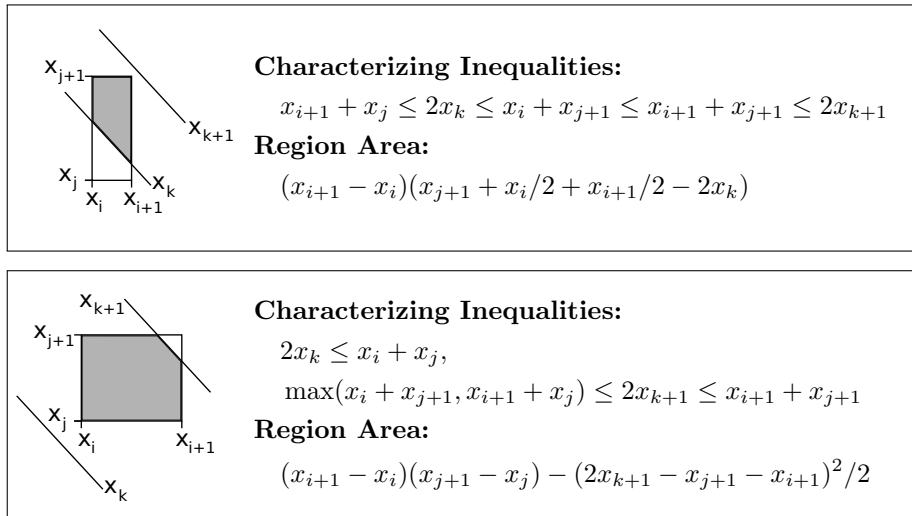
$x_{j+1}$ $x_{k+1}$ $x_j$ $x_i$ $x_{i+1}$ $x_k$

**Characterizing Inequalities:**

$x_{i+1} + x_j \leq 2x_k \leq x_i + x_{j+1} \leq x_{i+1} + x_{j+1} \leq 2x_{k+1}$

**Region Area:**

$(x_{i+1} - x_i)(x_{j+1} + x_i/2 + x_{i+1}/2 - 2x_k)$

$x_{k+1}$ $x_{j+1}$ $x_j$ $x_i$ $x_{i+1}$ $x_k$

**Characterizing Inequalities:**

$2x_k \leq x_i + x_j$,

$\max(x_i + x_{j+1}, x_{i+1} + x_j) \leq 2x_{k+1} \leq x_{i+1} + x_{j+1}$

**Region Area:**

$(x_{i+1} - x_i)(x_{j+1} - x_j) - (2x_{k+1} - x_{j+1} - x_{i+1})^2/2$